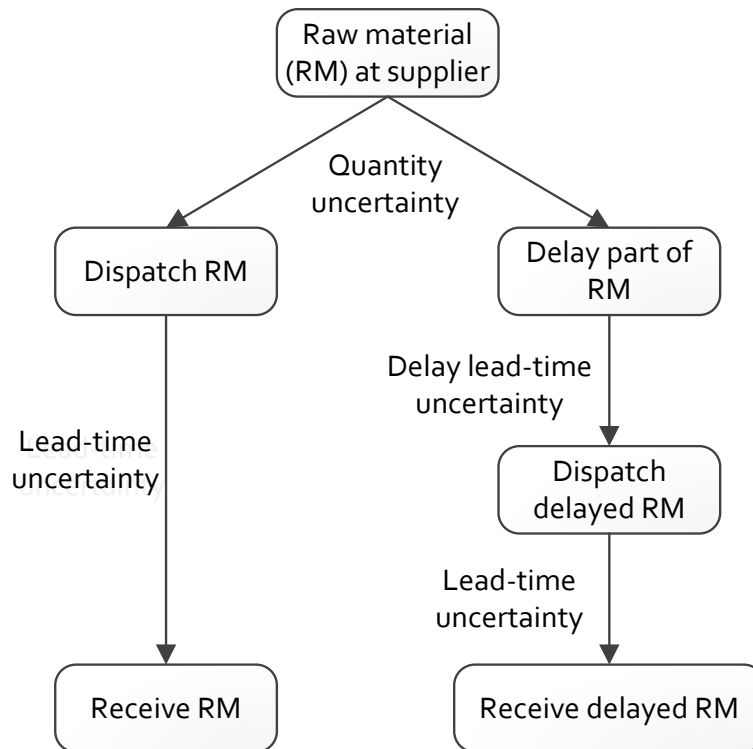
Raw material (RM) at supplier

Quantity uncertainty

Dispatch RM

Delay part of RM

Lead-time uncertainty

Delay lead-time uncertainty

Dispatch delayed RM

Lead-time uncertainty

Receive RM

Receive delayed RM